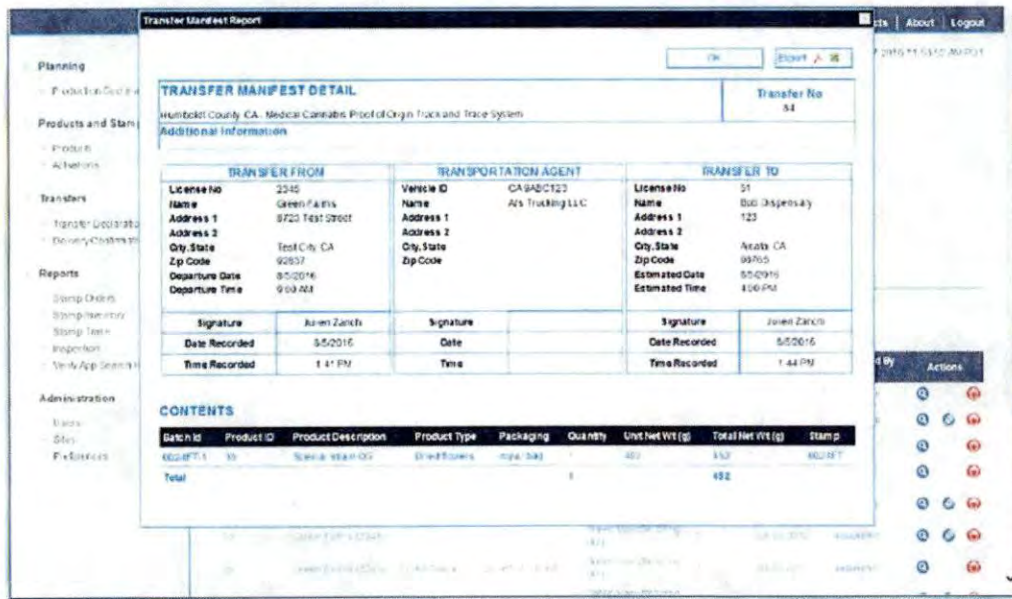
Transfer Manifest Report

cts | About | Logout

Planning

Production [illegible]

Products and Stamps

Products

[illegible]

Transfers

Transfer Declaration

Delivery Confirmation

Reports

Stamp Orders

Stamp Inventory

Stamp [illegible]

Inspection

Verify App Search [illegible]

Administration

Users

Sites

Preferences

OK

Export

TRANSFER MANIFEST DETAIL

Humboldt County CA - Medical Cannabis Proof of Origin Track and Trace System

Additional Information

Transfer No
54

| TRANSFER FROM | | TRANSPORTATION AGENT | | TRANSFER TO | |
|---|---|---|---|---|---|
| License No | 2345 | Vehicle ID | CA9ABC123 | License No | 51 |
| Name | Green Farms | Name | Al's Trucking LLC | Name | Bob Dispensary |
| Address 1 | 8723 Test Street | Address 1 | | Address 1 | 123 |
| Address 2 | | Address 2 | | Address 2 | |
| City, State | Test City, CA | City, State | | City, State | Arcata, CA |
| Zip Code | 92837 | Zip Code | | Zip Code | 99765 |
| Departure Date | 8/5/2016 | | | Estimated Date | 8/5/2016 |
| Departure Time | 9:00 AM | | | Estimated Time | 4:00 PM |
| Signature | Julien Zanch | Signature | | Signature | Julien Zanch |
| Date Recorded | 8/5/2016 | Date | | Date Recorded | 8/5/2016 |
| Time Recorded | 1:41 PM | Time | | Time Recorded | 1:44 PM |

CONTENTS

| Batch Id | Product ID | Product Description | Product Type | Packaging | Quantity | Unit Net Wt (g) | Total Net Wt (g) | Stamp |
|---|---|---|---|---|---|---|---|---|
| 6024FT-1 | 10 | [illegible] OG | Dried flowers | mylar bag | 1 | 452 | 452 | 6024FT |
| Total | | | | | 1 | | 452 | |

Actions